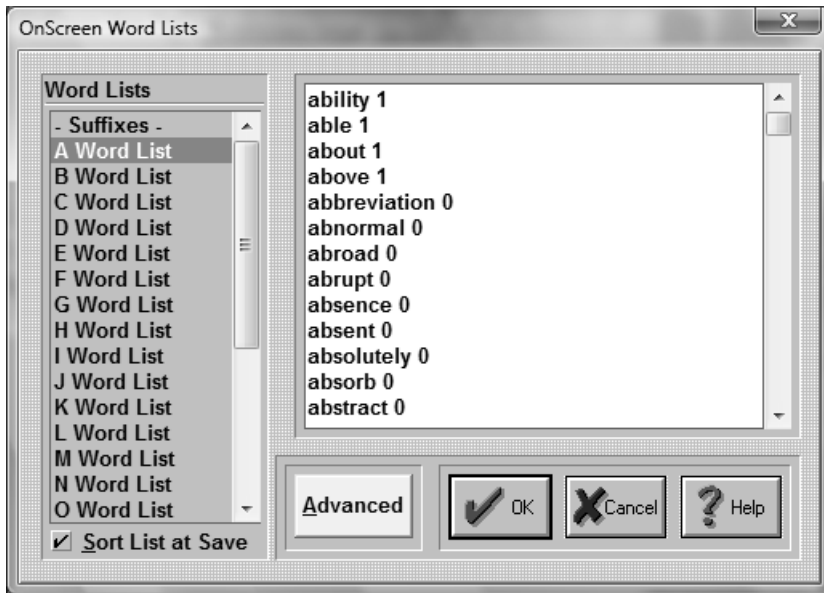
OnScreen Word Lists

Word Lists

- Suffixes -
A Word List
B Word List
C Word List
D Word List
E Word List
F Word List
G Word List
H Word List
I Word List
J Word List
K Word List
L Word List
M Word List
N Word List
O Word List

☑ Sort List at Save

ability 1
able 1
about 1
above 1
abbreviation 0
abnormal 0
abroad 0
abrupt 0
absence 0
absent 0
absolutely 0
absorb 0
abstract 0

Advanced

OK

Cancel

Help